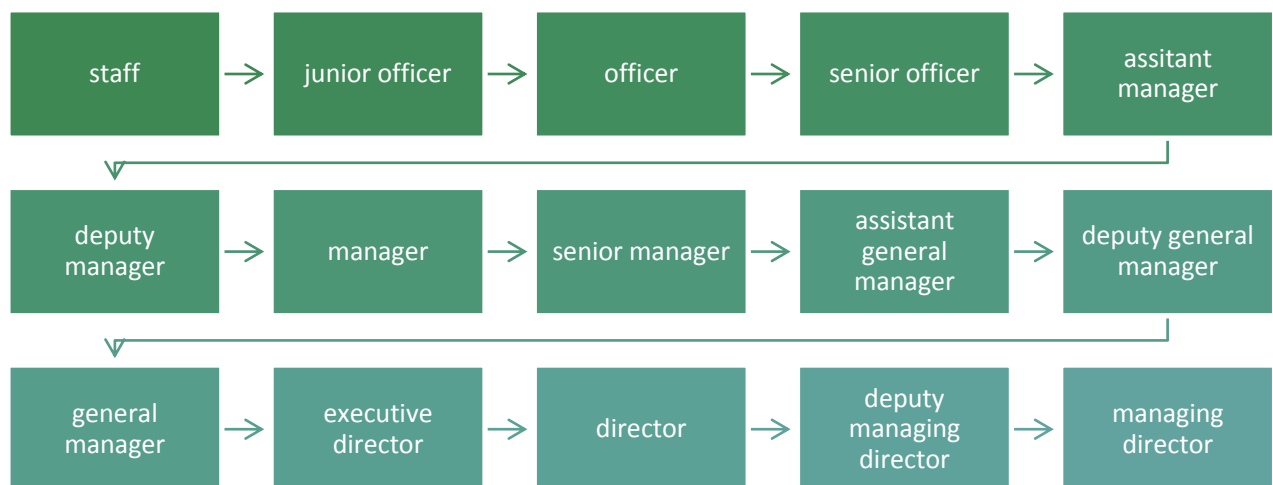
staff

junior officer

officer

senior officer

assitant manager

deputy manager

manager

senior manager

assistant general manager

deputy general manager

general manager

executive director

director

deputy managing director

managing director